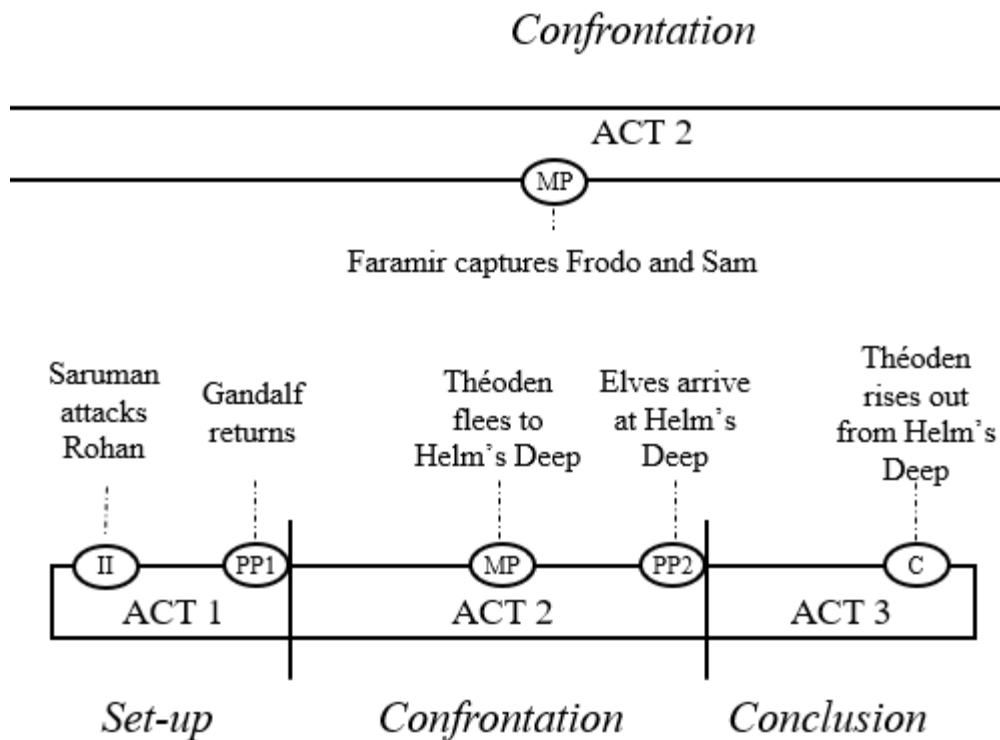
Confrontation

ACT 2

MP

Faramir captures Frodo and Sam

Saruman attacks Rohan

Gandalf returns

Théoden flees to Helm's Deep

Elves arrive at Helm's Deep

Théoden rises out from Helm's Deep

II

PP1

MP

PP2

C

ACT 1

ACT 2

ACT 3

Set-up

Confrontation

Conclusion